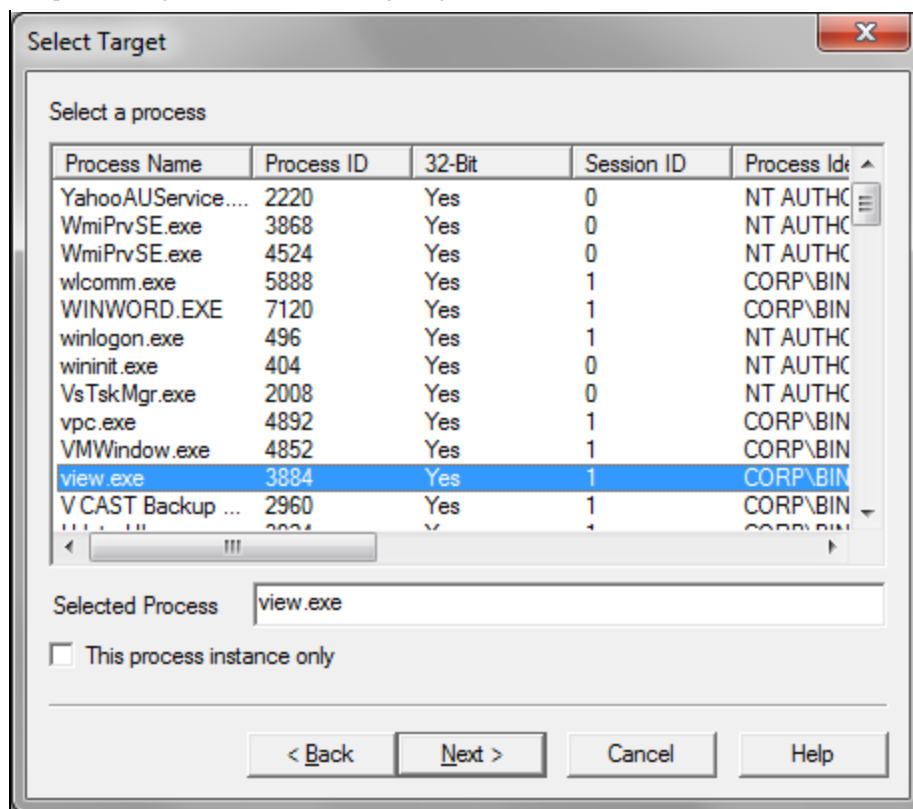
Select Target

Select a process

| Process Name | Process ID | 32-Bit | Session ID | Process Ide |
|---|---|---|---|---|
| YahooAUService.... | 2220 | Yes | 0 | NT AUTHC |
| WmiPrvSE.exe | 3868 | Yes | 0 | NT AUTHC |
| WmiPrvSE.exe | 4524 | Yes | 0 | NT AUTHC |
| wlcomm.exe | 5888 | Yes | 1 | CORP\BIN |
| WINWORD.EXE | 7120 | Yes | 1 | CORP\BIN |
| winlogon.exe | 496 | Yes | 1 | NT AUTHC |
| wininit.exe | 404 | Yes | 0 | NT AUTHC |
| VsTskMgr.exe | 2008 | Yes | 0 | NT AUTHC |
| vpc.exe | 4892 | Yes | 1 | CORP\BIN |
| VMWindow.exe | 4852 | Yes | 1 | CORP\BIN |
| view.exe | 3884 | Yes | 1 | CORP\BIN |
| V CAST Backup ... | 2960 | Yes | 1 | CORP\BIN |
| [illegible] | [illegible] | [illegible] | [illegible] | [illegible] |

Selected Process view.exe

This process instance only

< Back Next > Cancel Help